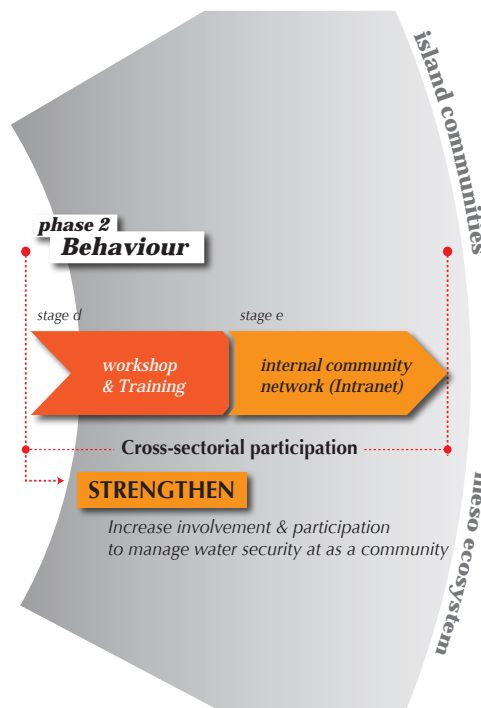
island communities

phase 2
Behaviour

stage d

stage e

workshop & Training

internal community network (Intranet)

Cross-sectorial participation

STRENGTHEN

Increase involvement & participation to manage water security at as a community

meso ecosystem